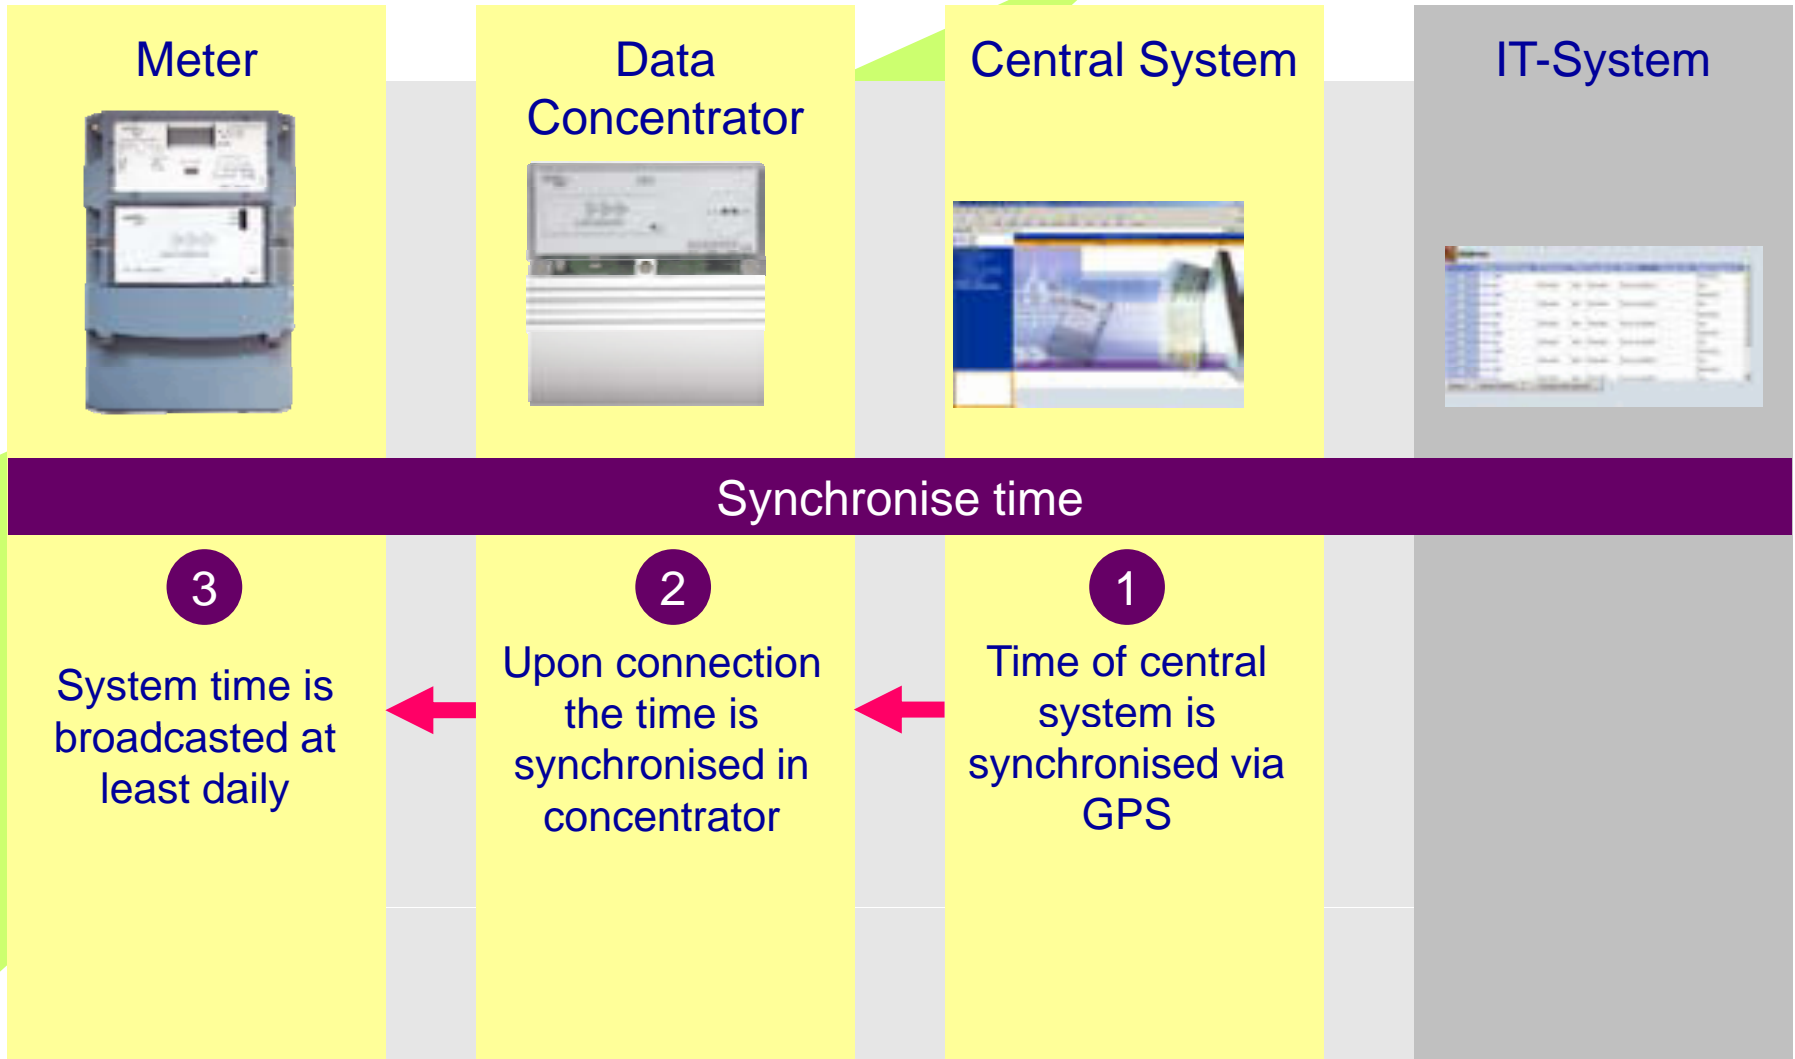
Meter

Data Concentrator

Central System

IT-System

Synchronise time

3

System time is broadcasted at least daily

2

Upon connection the time is synchronised in concentrator

1

Time of central system is synchronised via GPS